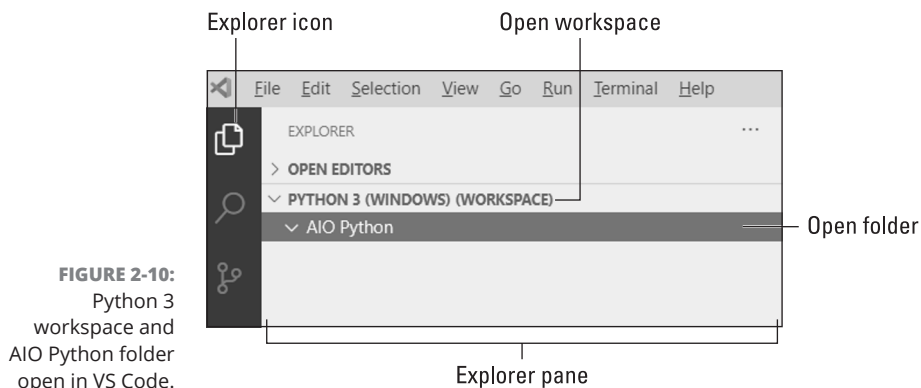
Explorer icon

Open workspace

File Edit Selection View Go Run Terminal Help

EXPLORER

...

> OPEN EDITORS

∨ PYTHON 3 (WINDOWS) (WORKSPACE)

∨ AIO Python

Open folder

Explorer pane

FIGURE 2-10: Python 3 workspace and AIO Python folder open in VS Code.